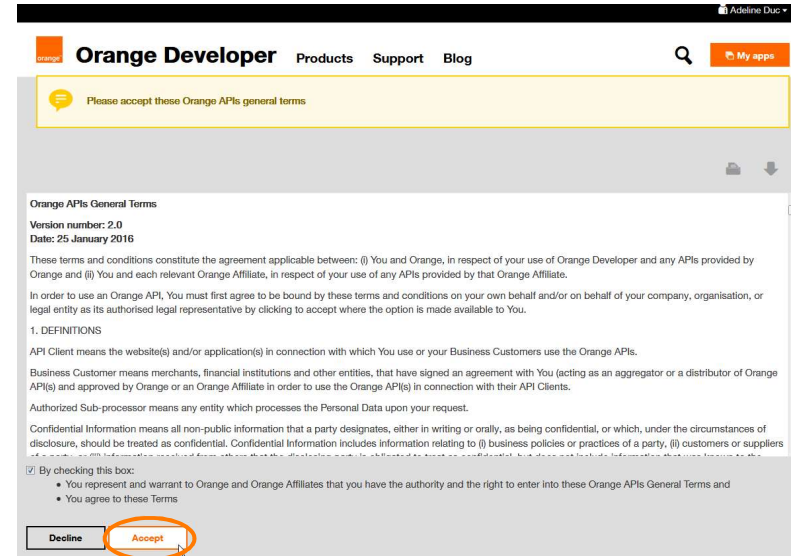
Adeline Duc

orange

Orange Developer Products Support Blog

My apps

Please accept these Orange APIs general terms

Orange APIs General Terms

Version number: 2.0
Date: 25 January 2016

These terms and conditions constitute the agreement applicable between: (i) You and Orange, in respect of your use of Orange Developer and any APIs provided by Orange and (ii) You and each relevant Orange Affiliate, in respect of your use of any APIs provided by that Orange Affiliate.

In order to use an Orange API, You must first agree to be bound by these terms and conditions on your own behalf and/or on behalf of your company, organisation, or legal entity as its authorised legal representative by clicking to accept where the option is made available to You.

1. DEFINITIONS

API Client means the website(s) and/or application(s) in connection with which You use or your Business Customers use the Orange APIs.

Business Customer means merchants, financial institutions and other entities, that have signed an agreement with You (acting as an aggregator or a distributor of Orange API(s) and approved by Orange or an Orange Affiliate in order to use the Orange API(s) in connection with their API Clients.

Authorized Sub-processor means any entity which processes the Personal Data upon your request.

Confidential Information means all non-public information that a party designates, either in writing or orally, as being confidential, or which, under the circumstances of disclosure, should be treated as confidential. Confidential Information includes information relating to (i) business policies or practices of a party, (ii) customers or suppliers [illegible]

By checking this box:
• You represent and warrant to Orange and Orange Affiliates that you have the authority and the right to enter into these Orange APIs General Terms and
• You agree to these Terms

Decline

Accept